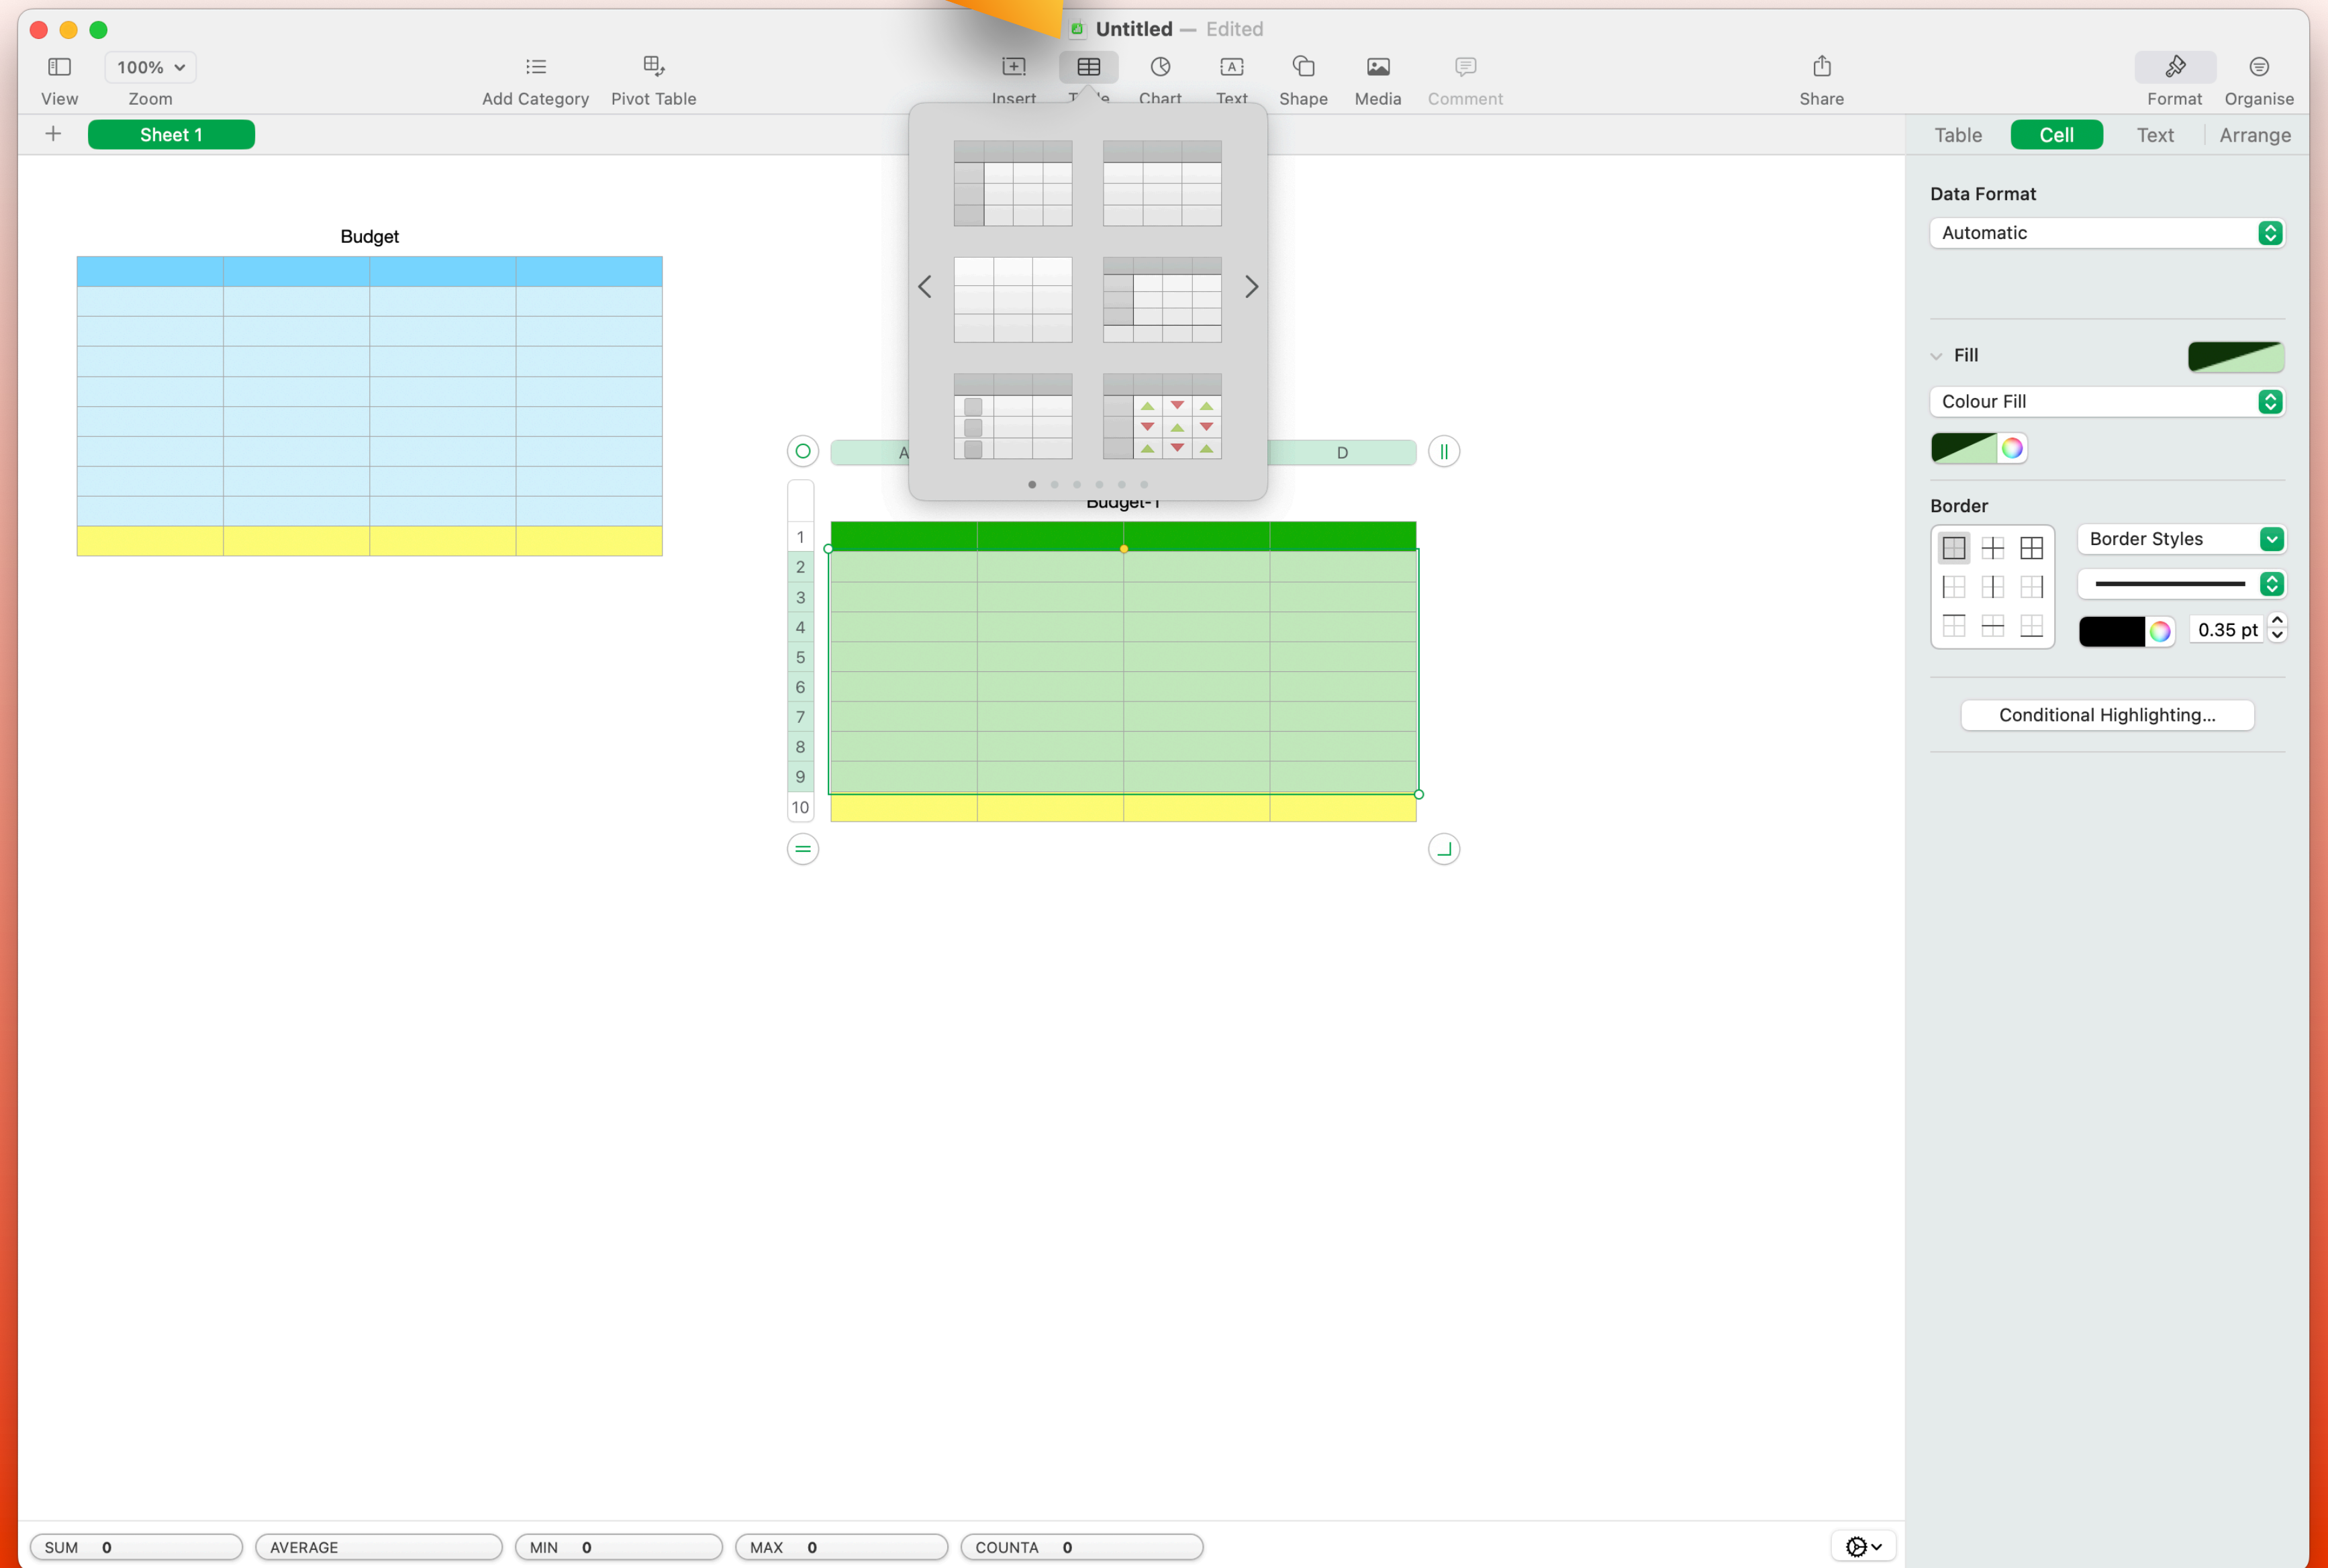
Untitled — Edited

View
100%
Zoom
Add Category
Pivot Table
Insert
T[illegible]e
Chart
Text
Shape
Media
Comment
Share
Format
Organise

Sheet 1

Table
Cell
Text
Arrange

Budget

A
D
Budget-1

1
2
3
4
5
6
7
8
9
10

Data Format
Automatic

Fill
Colour Fill

Border
Border Styles
0.35 pt

Conditional Highlighting...

SUM 0
AVERAGE
MIN 0
MAX 0
COUNTA 0